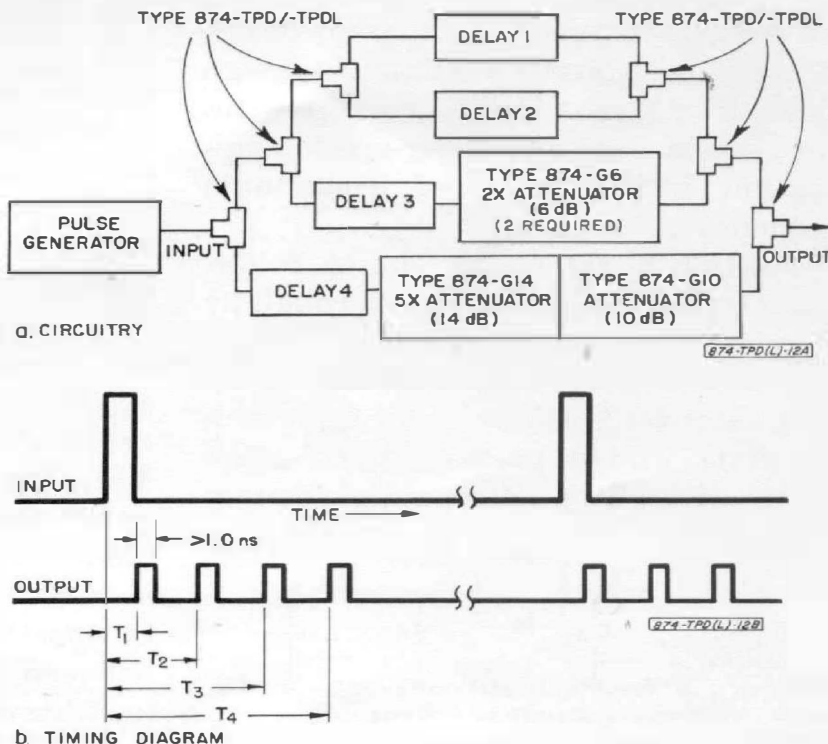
TYPE 874-TPD/-TPDL

TYPE 874-TPD/-TPDL

DELAY 1

DELAY 2

PULSE GENERATOR

INPUT

DELAY 3

TYPE 874-G6 2X ATTENUATOR (6 dB) (2 REQUIRED)

OUTPUT

DELAY 4

TYPE 874-G14 5X ATTENUATOR (14 dB)

TYPE 874-G10 ATTENUATOR (10 dB)

a. CIRCUITRY

874-TPD(L)-12A

INPUT

TIME

>1.0 ns

OUTPUT

874-TPD(L)-12B

$T_1$

$T_2$

$T_3$

$T_4$

b. TIMING DIAGRAM